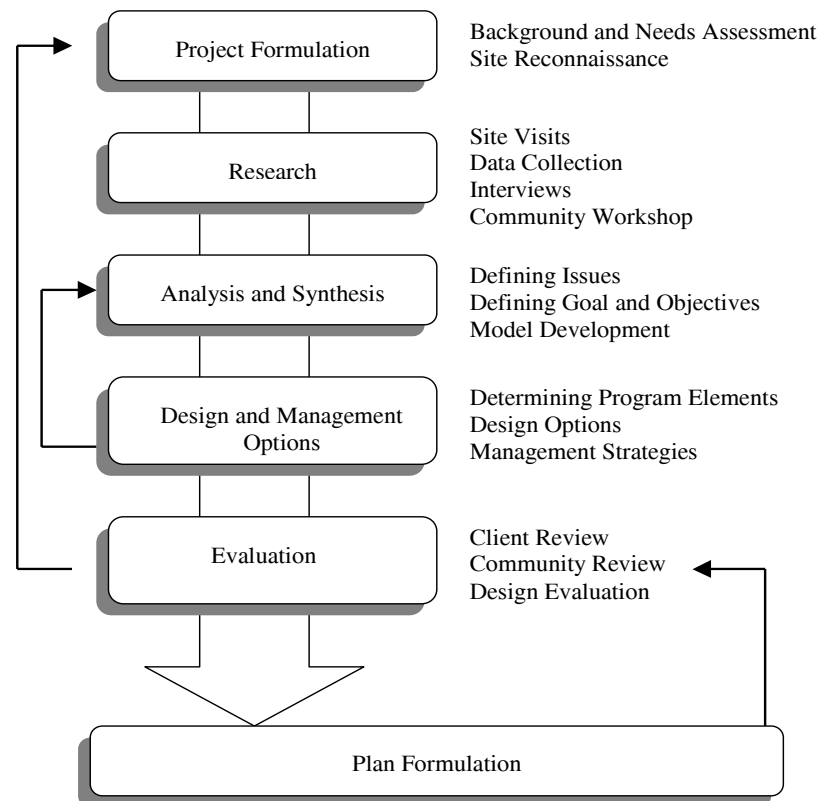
Project Formulation

Background and Needs Assessment
Site Reconnaissance

Research

Site Visits
Data Collection
Interviews
Community Workshop

Analysis and Synthesis

Defining Issues
Defining Goal and Objectives
Model Development

Design and Management Options

Determining Program Elements
Design Options
Management Strategies

Evaluation

Client Review
Community Review
Design Evaluation

Plan Formulation